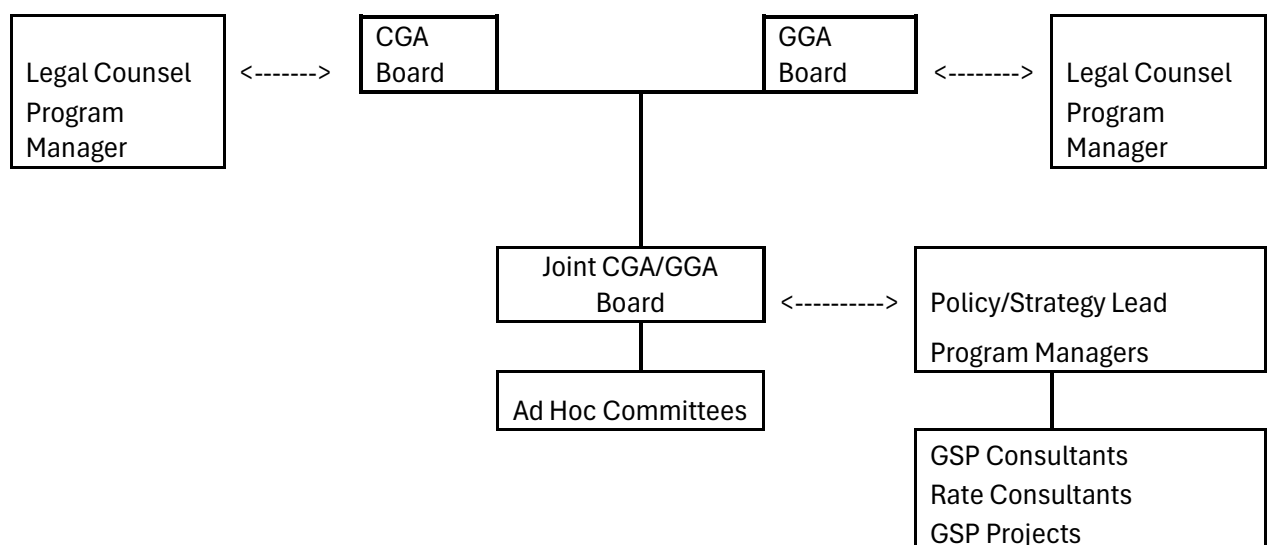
Legal Counsel
Program
Manager

<------->

CGA
Board

GGA
Board

<-------->

Legal Counsel
Program
Manager

Joint CGA/GGA
Board

<---------->

Policy/Strategy Lead
Program Managers

Ad Hoc Committees

GSP Consultants
Rate Consultants
GSP Projects